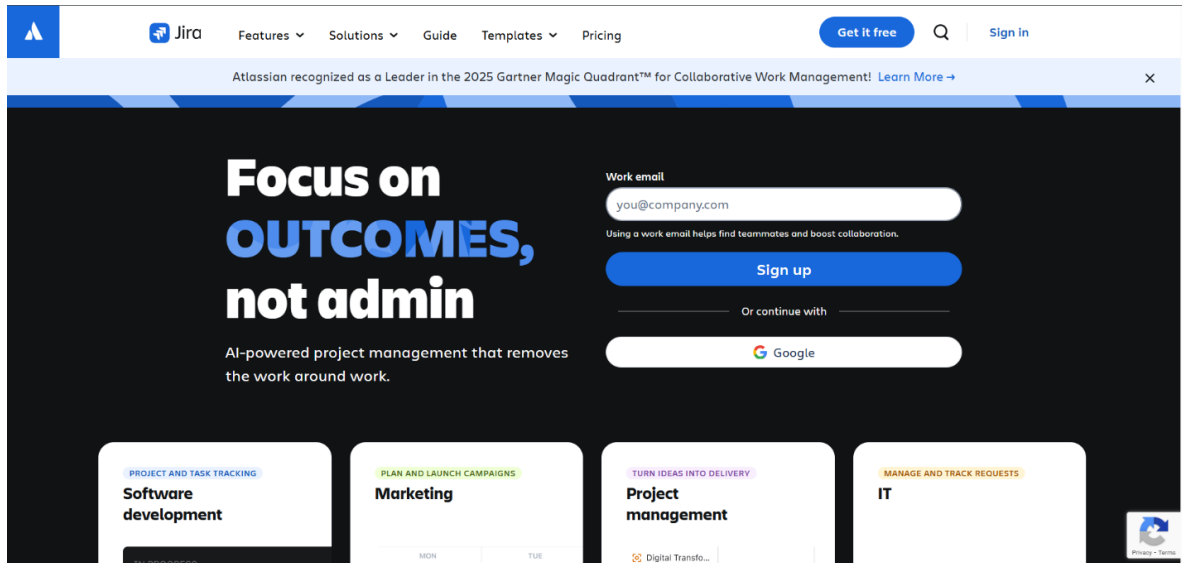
Jira Features Solutions Guide Templates Pricing Get it free Sign in

Atlassian recognized as a Leader in the 2025 Gartner Magic Quadrant™ for Collaborative Work Management! Learn More →

Focus on OUTCOMES, not admin

AI-powered project management that removes the work around work.

Work email

you@company.com

Using a work email helps find teammates and boost collaboration.

Sign up

Or continue with

Google

PROJECT AND TASK TRACKING
Software development

PLAN AND LAUNCH CAMPAIGNS
Marketing

MON TUE

TURN IDEAS INTO DELIVERY
Project management

Digital Transfo...

MANAGE AND TRACK REQUESTS
IT

Privacy - Terms